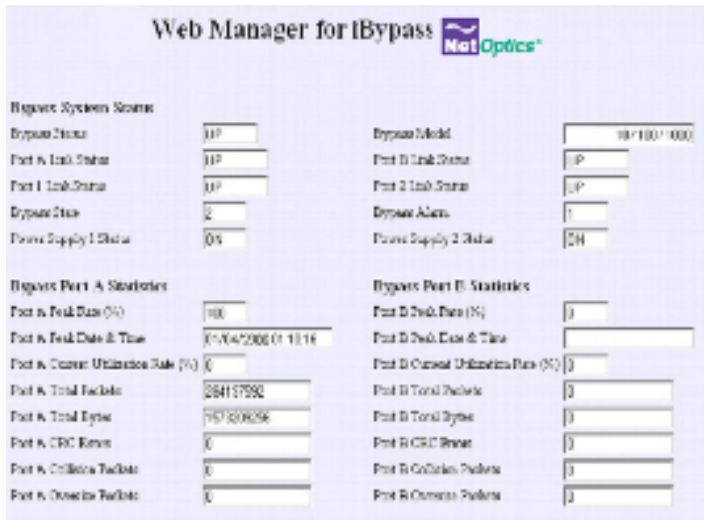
Web Manager for iBypass

Net Optics

Bypass System Status

Bypass Status UP

Port A Link Status UP

Port 1 Link Status UP

Bypass State 2

Power Supply 1 Status ON

Bypass Model 10/100/1000

Port B Link Status UP

Port 2 Link Status UP

Bypass Alarm 1

Power Supply 2 Status ON

Bypass Port A Statistics

Port A Peak Rate (%) 100

Port A Peak Date & Time 01/04/2000 01:10:16

Port A Current Utilization Rate (%) 0

Port A Total Packets 284197592

Port A Total Bytes 1573208296

Port A CRC Errors 0

Port A Collision Packets 0

Port A Oversize Packets 0

Bypass Port B Statistics

Port B Peak Rate (%) 0

Port B Peak Date & Time

Port B Current Utilization Rate (%) 0

Port B Total Packets 0

Port B Total Bytes 0

Port B CRC Errors 0

Port B Collision Packets 0

Port B Oversize Packets 0